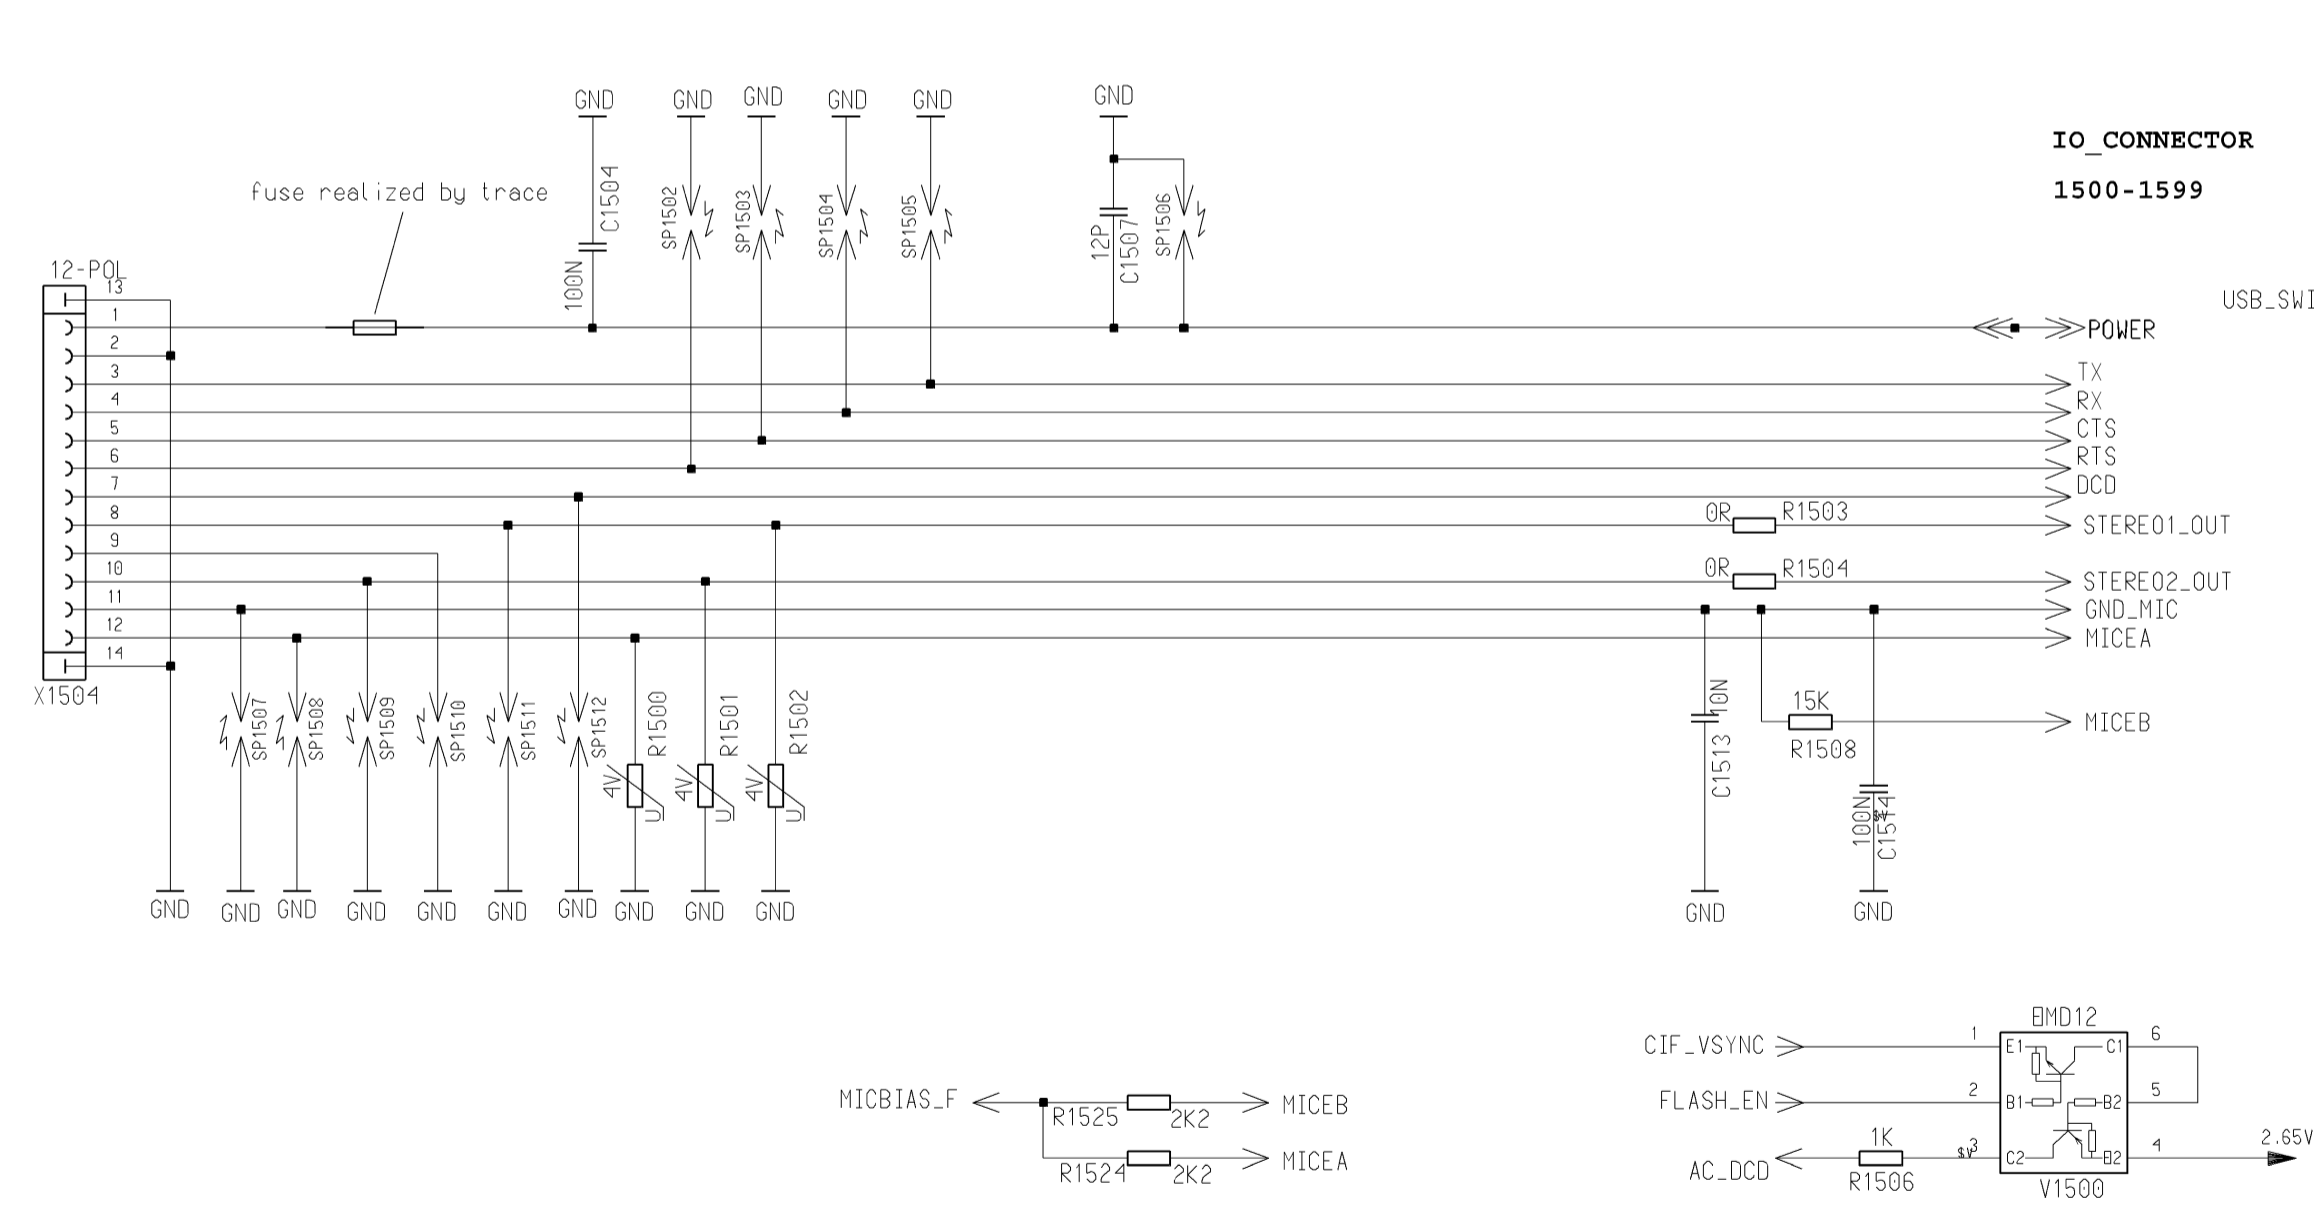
IO_CONNECTOR
1500-1599

USB_SWI

fuse realized by trace

GND GND GND GND GND GND

C1504
100N
SP1502 SP1503 SP1504 SP1505
12P
C1507
SP1506

12-POL
13
1
2
3
4
5
6
7
8
9
10
11
12
14
X1504

POWER
TX
RX
CTS
RTS
DCD
0R R1503 STEREO1_OUT
0R R1504 STEREO2_OUT
GND_MIC
MICEA
10N
C1513
15K
R1508
MICEB
100N
C1514

SP1507 SP1508 SP1509 SP1510 SP1511 SP1512
R1500 4V U
R1501 4V U
R1502 4V U

GND GND GND GND GND GND GND GND GND GND GND GND

MICBIAS_F
R1525 2K2 MICEB
R1524 2K2 MICEA

EMD12
CIF_VSYNC 1 E1 C1 6
FLASH_EN 2 B1 B2 5
AC_DCD 1K R1506 3 C2 E2 4
2.65V
V1500